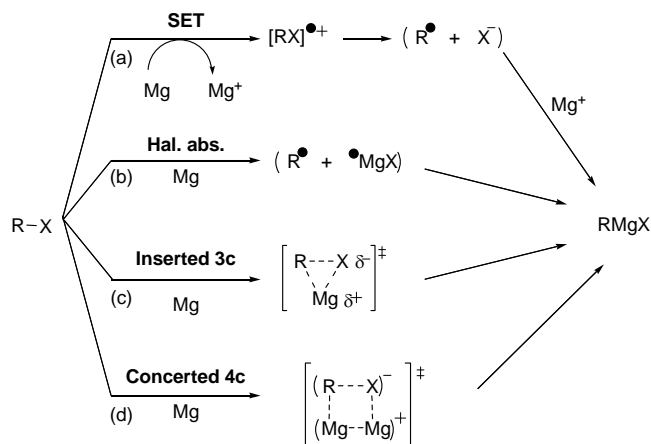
SET

(a)

Mg $Mg^+$

$[RX]^{\bullet+}$ $\longrightarrow$ $(R^{\bullet} + X^{-})$

$Mg^+$

Hal. abs.

(b) Mg

$(R^{\bullet} + {}^{\bullet}MgX)$

R−X

RMgX

Inserted 3c

(c) Mg

$\left[ \begin{matrix} R{-}{-}{-}X\ \delta^{-} \\ Mg\ \delta^{+} \end{matrix} \right]^{\ddagger}$

Concerted 4c

(d) Mg

$\left[ \begin{matrix} (R{-}{-}{-}X)^{-} \\ (Mg{-}{-}Mg)^{+} \end{matrix} \right]^{\ddagger}$